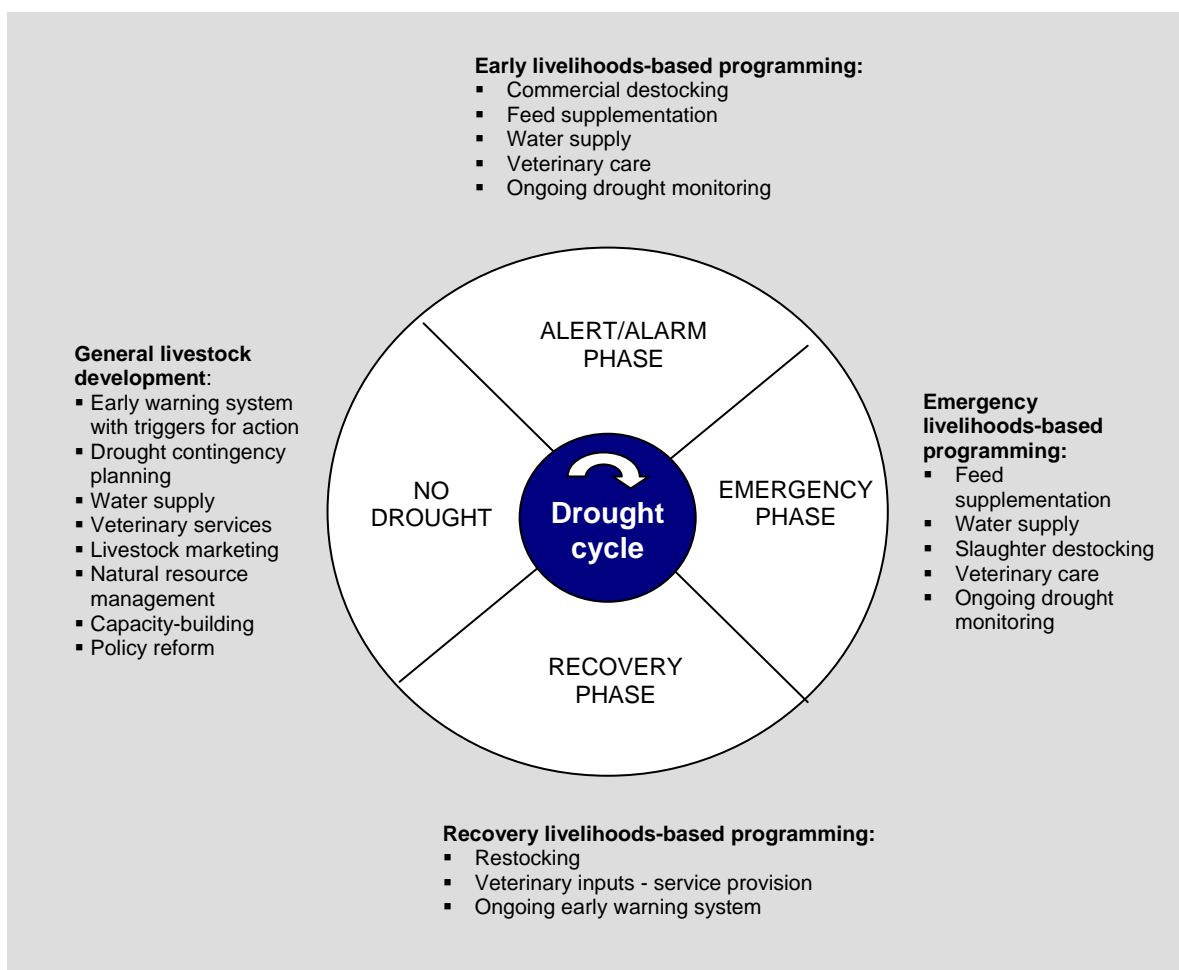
**Early livelihoods-based programming:**
- Commercial destocking
- Feed supplementation
- Water supply
- Veterinary care
- Ongoing drought monitoring

**General livestock development**:
- Early warning system with triggers for action
- Drought contingency planning
- Water supply
- Veterinary services
- Livestock marketing
- Natural resource management
- Capacity-building
- Policy reform

ALERT/ALARM PHASE

NO DROUGHT

Drought cycle

EMERGENCY PHASE

RECOVERY PHASE

**Emergency livelihoods-based programming:**
- Feed supplementation
- Water supply
- Slaughter destocking
- Veterinary care
- Ongoing drought monitoring

**Recovery livelihoods-based programming:**
- Restocking
- Veterinary inputs - service provision
- Ongoing early warning system